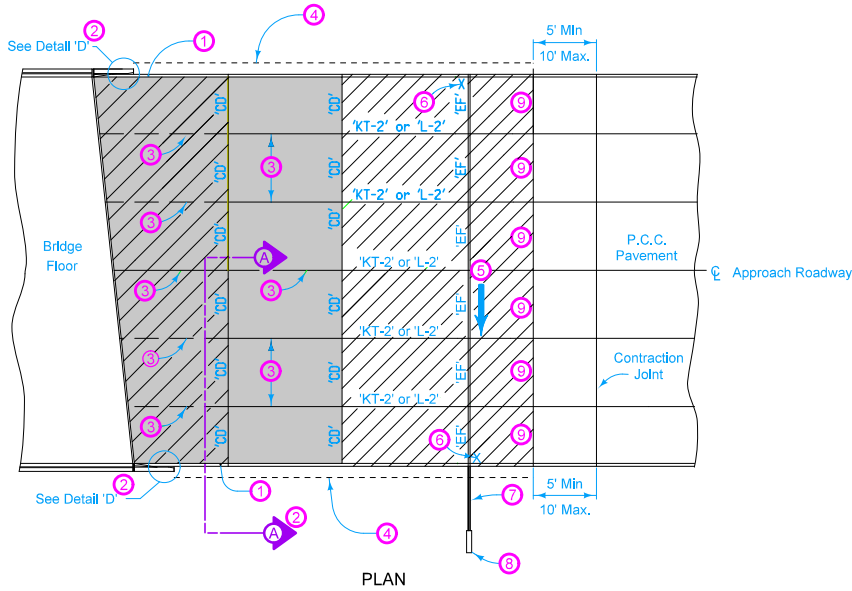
2
See Detail 'D'
1
4
5' Min
10' Max.
'CD'
'CD'
6
'EF'
9
3
'KT-2' or 'L-2'
3
'CD'
'CD'
'EF'
9
3
'KT-2' or 'L-2'
'CD'
'CD'
9
Bridge Floor
A
'KT-2' or 'L-2'
5
P.C.C. Pavement
℄ Approach Roadway
3
3
'CD'
'EF'
9
3
'KT-2' or 'L-2'
3
'CD'
'CD'
'EF'
9
Contraction Joint
3
'KT-2' or 'L-2'
'CD'
6
'EF'
9
2
See Detail 'D'
1
7
5' Min
10' Max.
A
2
4
8
PLAN